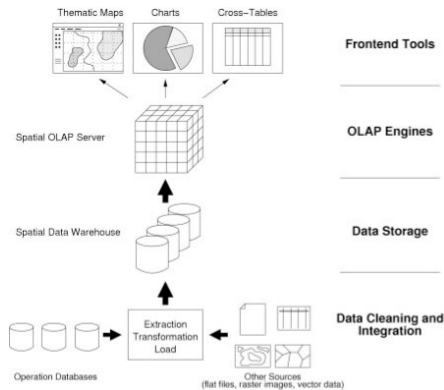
Thematic Maps

Charts

Cross–Tables

Frontend Tools

Spatial OLAP Server

OLAP Engines

Spatial Data Warehouse

Data Storage

Extraction
Transformation
Load

Data Cleaning and Integration

Operation Databases

Other Sources
(flat files, raster images, vector data)